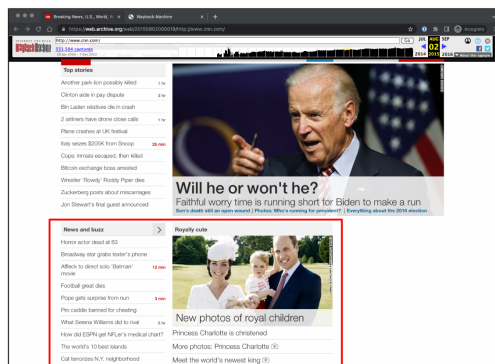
Breaking News, U.S., World, ×
Wayback Machine
https://web.archive.org/web/20150802000019/http://www.cnn.com/
Incognito
INTERNET ARCHIVE
WayBackMachine
http://www.cnn.com/
Go
JUL AUG SEP
02
2014 2015 2016
551,164 captures
20 Jun 2000 - 3 Sep 2022
About this capture

Top stories
Another park lion possibly killed 1 hr
Clinton aide in pay dispute 3 hr
Bin Laden relatives die in crash
2 airliners have drone close calls 1 hr
Plane crashes at UK festival
Italy seizes $225K from Snoop 25 min
Cops: Inmate escaped, then killed
Bitcoin exchange boss arrested
Wrestler 'Rowdy' Roddy Piper dies
Zuckerberg posts about miscarriages
Jon Stewart's final guest announced

Will he or won't he?
Faithful worry time is running short for Biden to make a run
Son's death still an open wound | Photos: Who's running for president? | Everything about the 2016 election

News and buzz
Horror actor dead at 63
Broadway star grabs texter's phone
Affleck to direct solo 'Batman' movie 12 min
Football great dies
Pope gets surprise from nun 3 min
Pro caddie banned for cheating
What Serena Williams did to rival 9 hr
How did ESPN get NFLer's medical chart?
The world's 10 best islands
Cat terrorizes N.Y. neighborhood

Royally cute
New photos of royal children
Princess Charlotte is christened
More photos: Princess Charlotte
Meet the world's newest king